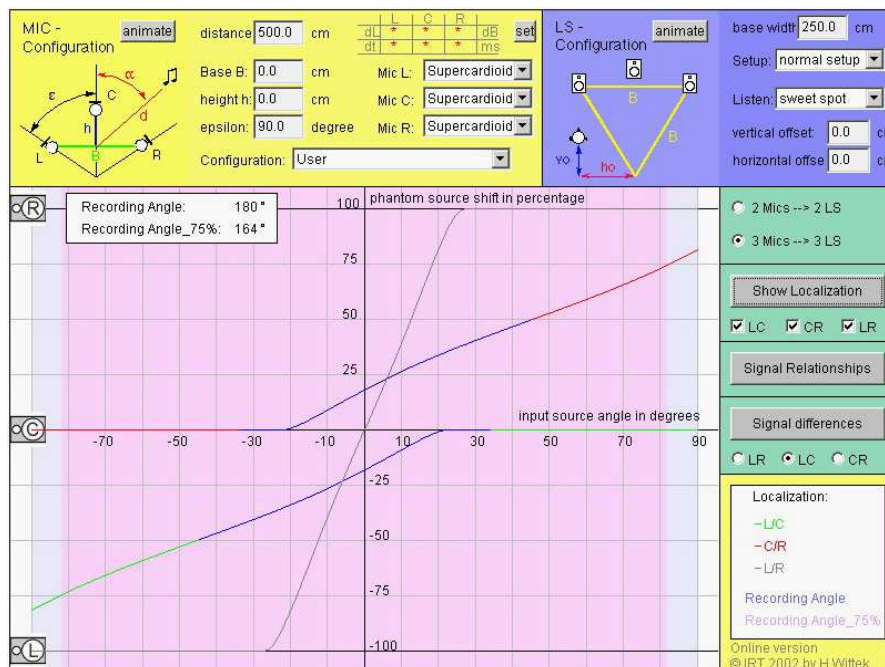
MIC - Configuration animate

α ε C h d B L R

distance 500.0 cm

| | L | C | R | |
|---|---|---|---|---|
| dL | * | * | * | dB |
| dt | * | * | * | ms |

set

Base B: 0.0 cm
height h: 0.0 cm
epsilon: 90.0 degree

Mic L: Supercardioid
Mic C: Supercardioid
Mic R: Supercardioid

Configuration: User

LS - Configuration animate

B B B yo ho

base widtr 250.0 cm
Setup: normal setup
Listen: sweet spot
vertical offset: 0.0 c
horizontal offse 0.0 c

R
Recording Angle: 180 °
Recording Angle_75%: 164 °

phantom source shift in percentage

100
75
50
25
C
input source angle in degrees
-70 -50 -30 -10 10 30 50 70 90
-25
-50
-75
-100
L

2 Mics --> 2 LS
3 Mics --> 3 LS

Show Localization
LC CR LR

Signal Relationships

Signal differences
LR LC CR

Localization:
-L/C
-C/R
-L/R
Recording Angle
Recording Angle_75%

Online version
© IRT 2002 by H.Wittek